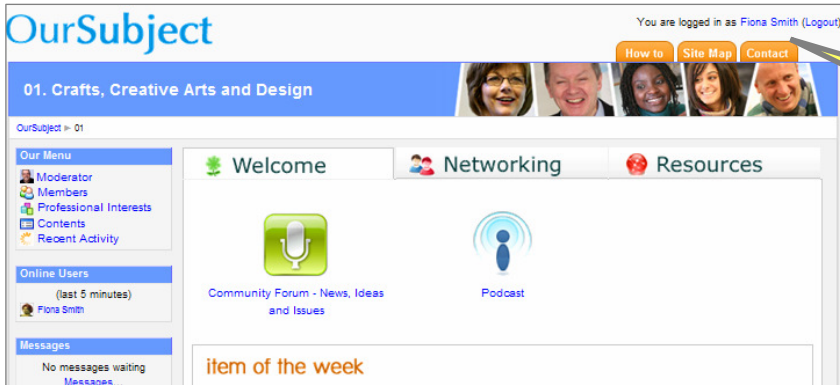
OurSubject

You are logged in as Fiona Smith (Logout)

How to | Site Map | Contact

01. Crafts, Creative Arts and Design

OurSubject ▶ 01

Our Menu
Moderator
Members
Professional Interests
Contents
Recent Activity

Online Users
(last 5 minutes)
Fiona Smith

Messages
No messages waiting
Messages...

Welcome | Networking | Resources

Community Forum - News, Ideas and Issues

Podcast

item of the week